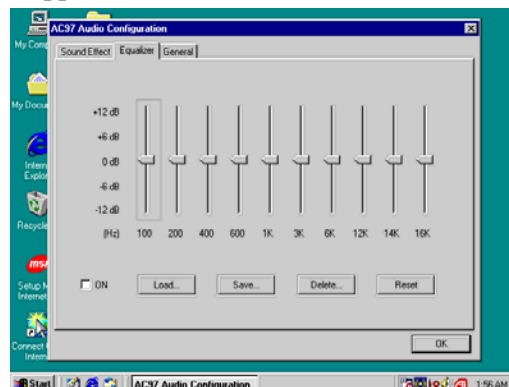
My Comp
My Docu
Intern Explor
Recycle
Setup M Internet
Connect t Intern

AC97 Audio Configuration

Sound Effect Equalizer General

+12 dB
+6 dB
0 dB
-6 dB
-12 dB
(Hz) 100 200 400 600 1K 3K 6K 12K 14K 16K

ON Load... Save... Delete... Reset

OK

Start AC97 Audio Configuration 1:56 AM